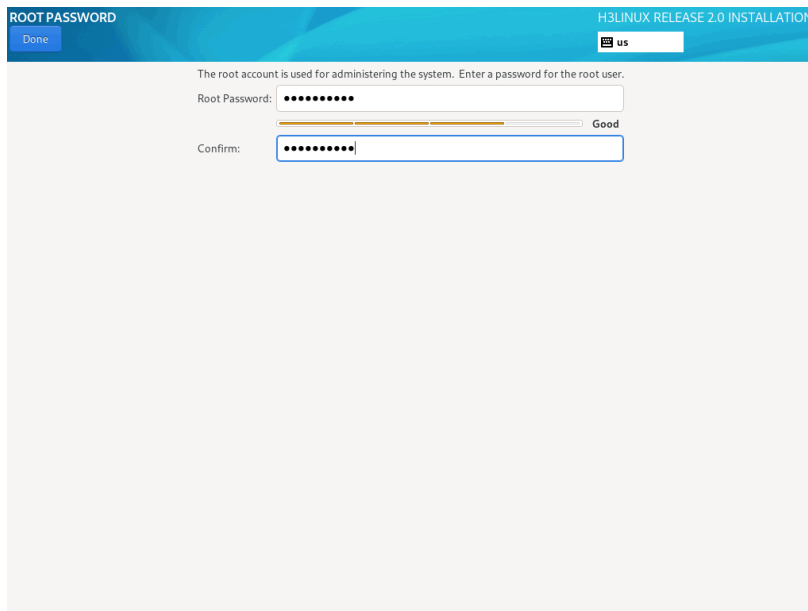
ROOT PASSWORD

Done

H3LINUX RELEASE 2.0 INSTALLATION

us

The root account is used for administering the system. Enter a password for the root user.

Root Password: ••••••••••

Good

Confirm: ••••••••••